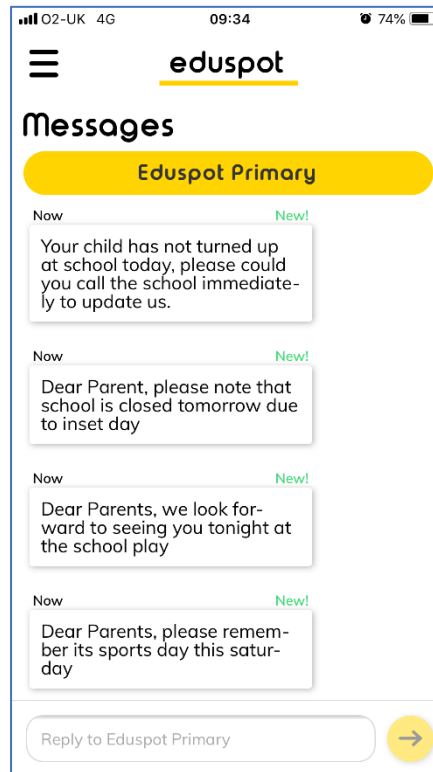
O2-UK 4G 09:34 74%

eduspot

Messages

Eduspot Primary

Now New!

Your child has not turned up at school today, please could you call the school immediately to update us.

Now New!

Dear Parent, please note that school is closed tomorrow due to inset day

Now New!

Dear Parents, we look forward to seeing you tonight at the school play

Now New!

Dear Parents, please remember its sports day this saturday

Reply to Eduspot Primary